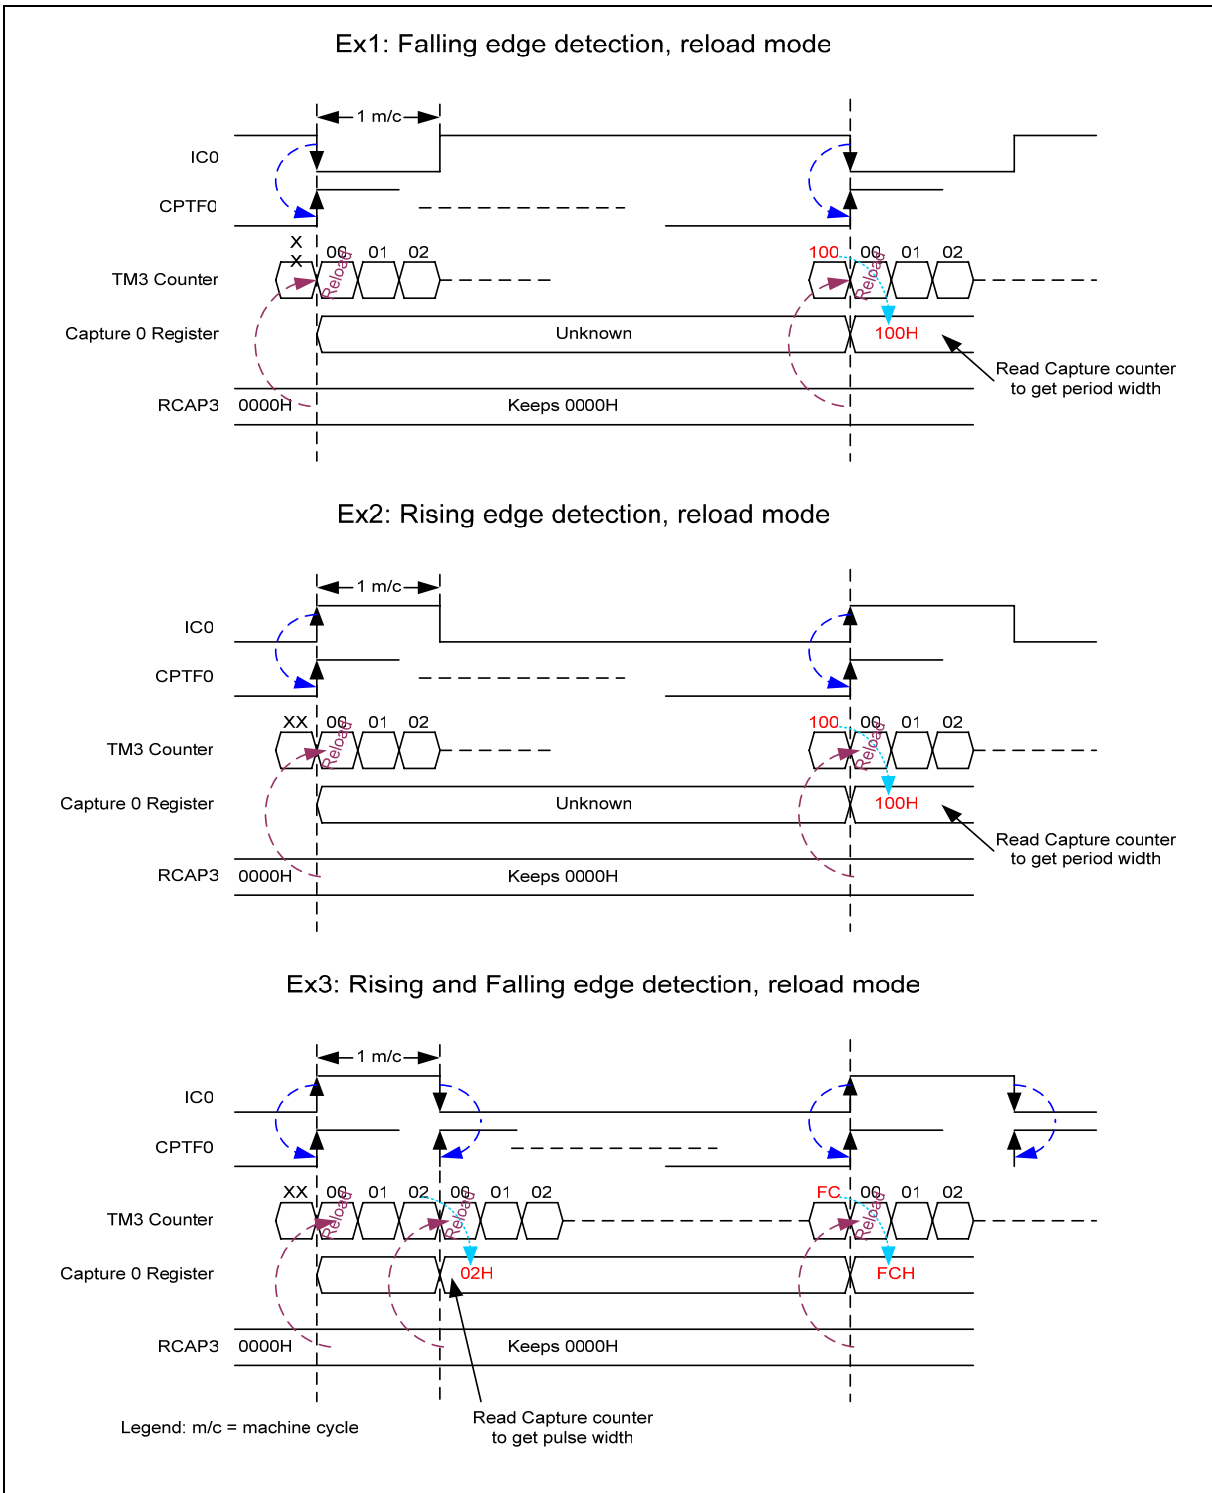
Ex1: Falling edge detection, reload mode

1 m/c

IC0

CPTF0

X X

00 01 02

100 00 01 02

TM3 Counter

Reload

Reload

Capture 0 Register

Unknown

100H

Read Capture counter to get period width

RCAP3

0000H

Keeps 0000H

Ex2: Rising edge detection, reload mode

1 m/c

IC0

CPTF0

XX 00 01 02

100 00 01 02

TM3 Counter

Reload

Reload

Capture 0 Register

Unknown

100H

Read Capture counter to get period width

RCAP3

0000H

Keeps 0000H

Ex3: Rising and Falling edge detection, reload mode

1 m/c

IC0

CPTF0

XX 00 01 02 00 01 02

FC 00 01 02

TM3 Counter

Reload

Reload

Reload

Capture 0 Register

02H

FCH

RCAP3

0000H

Keeps 0000H

Legend: m/c = machine cycle

Read Capture counter to get pulse width